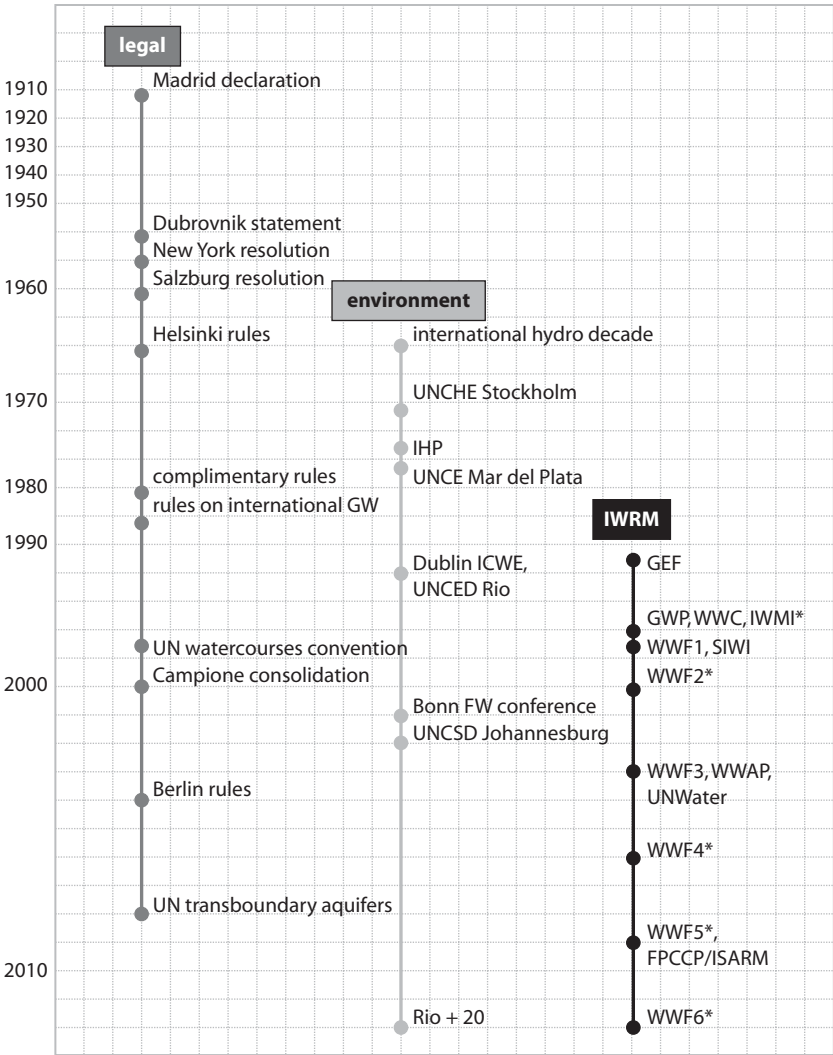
legal

1910
1920
1930
1940
1950
1960
1970
1980
1990
2000
2010

Madrid declaration
Dubrovnik statement
New York resolution
Salzburg resolution
Helsinki rules
complimentary rules
rules on international GW
UN watercourses convention
Campione consolidation
Berlin rules
UN transboundary aquifers

environment

international hydro decade
UNCHE Stockholm
IHP
UNCE Mar del Plata
Dublin ICWE, UNCED Rio
Bonn FW conference
UNCSD Johannesburg
Rio + 20

IWRM

GEF
GWP, WWC, IWMI*
WWF1, SIWI
WWF2*
WWF3, WWAP, UNWater
WWF4*
WWF5*, FPCCP/ISARM
WWF6*